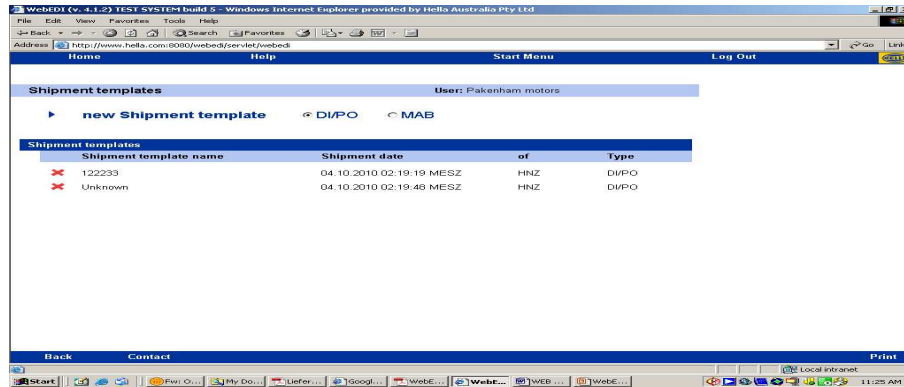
WebEDI (v. 4.1.2) TEST SYSTEM build 5 - Windows Internet Explorer provided by Hella Australia Pty Ltd

File Edit View Favorites Tools Help

Back Search Favorites

Address http://www.hella.com:8080/webedi/servlet/webedi

Go Links

Home Help Start Menu Log Out

Shipment templates User: Pakenham motors

new Shipment template DI/PO MAB

Shipment templates

| | Shipment template name | Shipment date | of | Type |
|---|---|---|---|---|
| ✖ | 122233 | 04.10.2010 02:19:19 MESZ | HNZ | DI/PO |
| ✖ | Unknown | 04.10.2010 02:19:46 MESZ | HNZ | DI/PO |

Back Contact Print

Local intranet

Start Fw: O... My Do... Liefer... Googl... WebE... WebE... WEB ... WebE...

11:25 AM